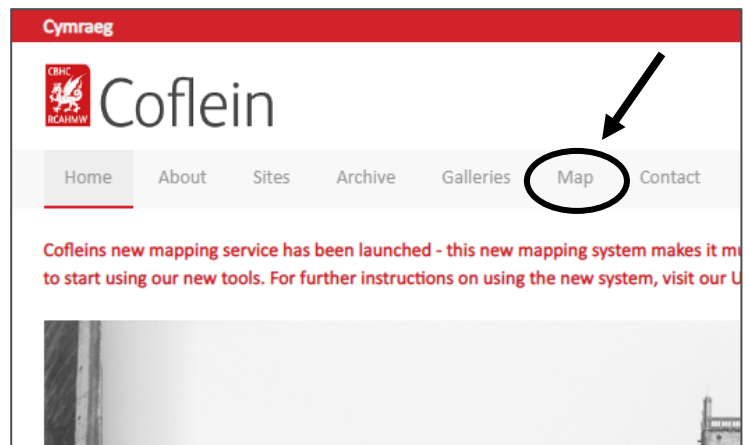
Cymraeg

CBHC RCAHMW Coflein

Home About Sites Archive Galleries Map Contact

Cofleins new mapping service has been launched - this new mapping system makes it mu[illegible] to start using our new tools. For further instructions on using the new system, visit our U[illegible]